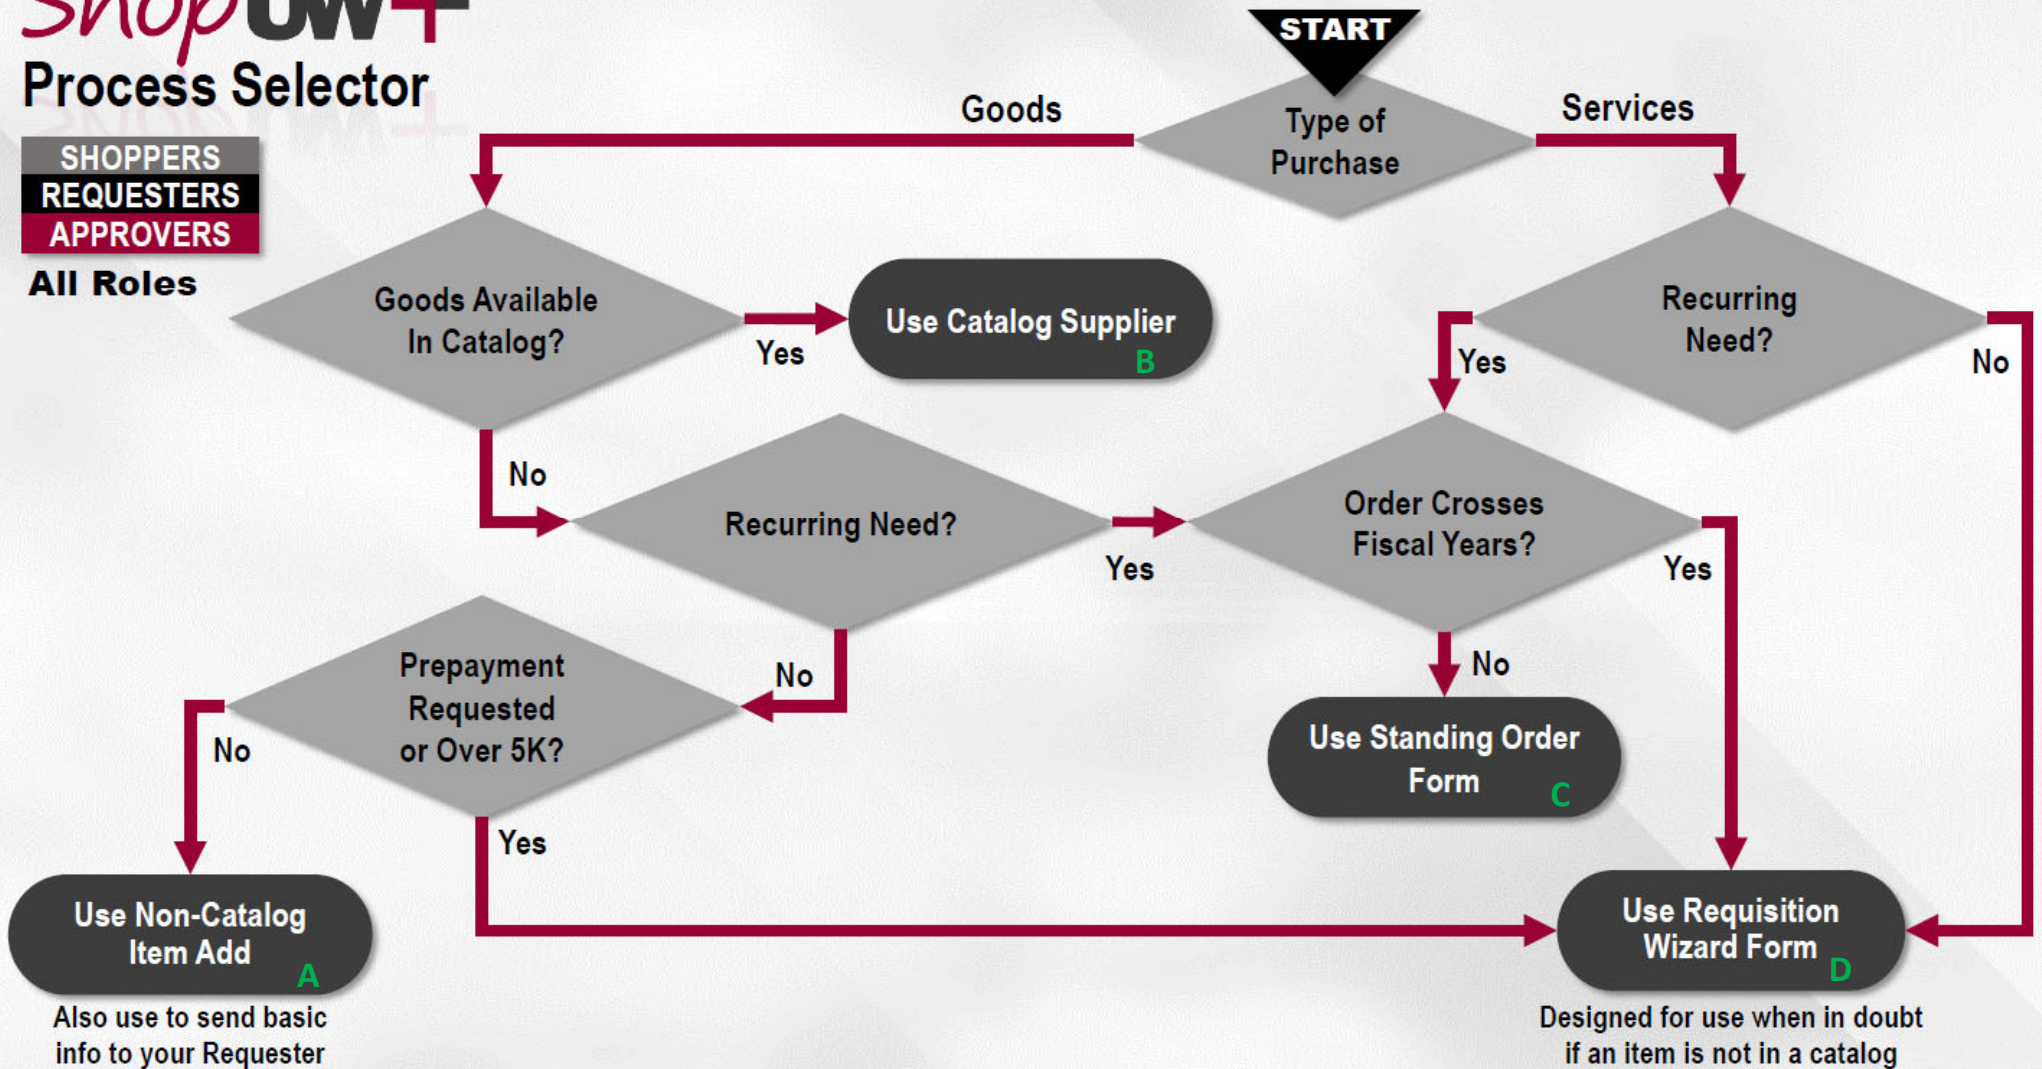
ShopUW+
Process Selector

SHOPPERS
REQUESTERS
APPROVERS
All Roles

START

Type of Purchase

Goods

Services

Goods Available In Catalog?

Yes

Use Catalog Supplier B

Recurring Need?

Yes

No

No

Recurring Need?

Yes

Order Crosses Fiscal Years?

Yes

No

Prepayment Requested or Over 5K?

No

No

Yes

Use Standing Order Form C

Use Non-Catalog Item Add A

Also use to send basic info to your Requester

Use Requisition Wizard Form D

Designed for use when in doubt if an item is not in a catalog